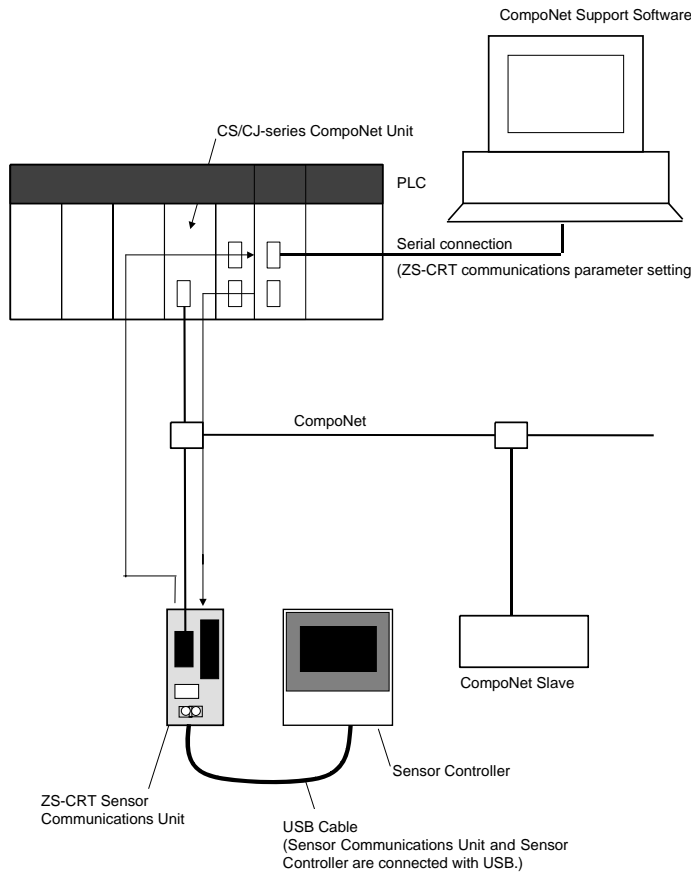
CompoNet Support Software

CS/CJ-series CompoNet Unit

PLC

Serial connection

(ZS-CRT communications parameter setting

CompoNet

CompoNet Slave

ZS-CRT Sensor Communications Unit

Sensor Controller

USB Cable
(Sensor Communications Unit and Sensor Controller are connected with USB.)